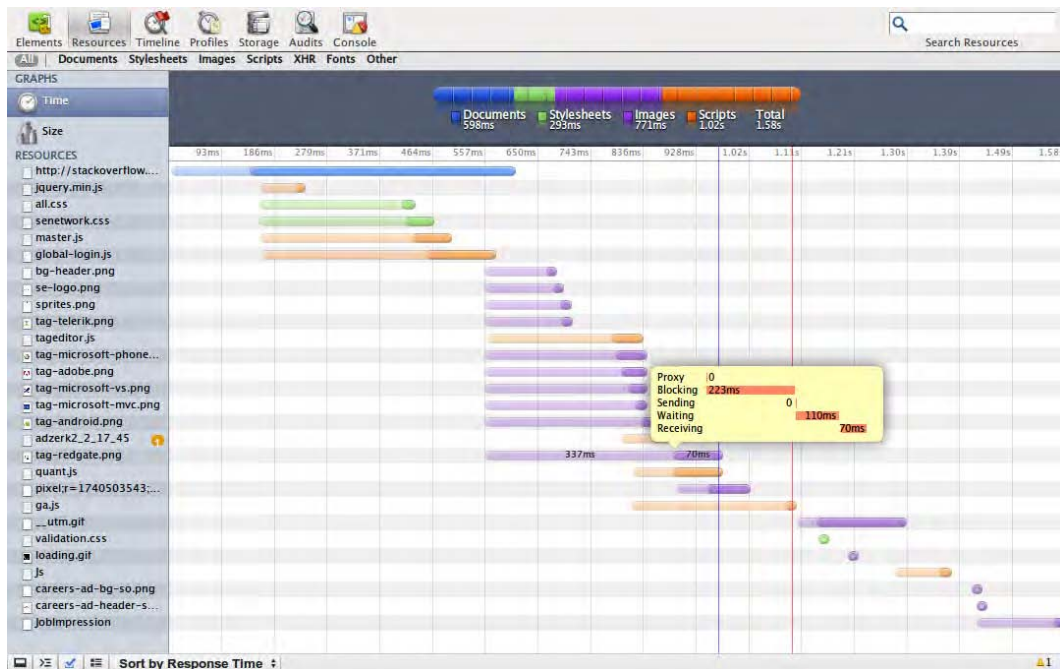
Elements Resources Timeline Profiles Storage Audits Console

Search Resources

All Documents Stylesheets Images Scripts XHR Fonts Other

GRAPHS

Time

Size

Documents 598ms
Stylesheets 293ms
Images 771ms
Scripts 1.02s
Total 1.58s

RESOURCES

93ms 186ms 279ms 371ms 464ms 557ms 650ms 743ms 836ms 928ms 1.02s 1.11s 1.21s 1.30s 1.39s 1.49s 1.58

http://stackoverflow....
jquery.min.js
all.css
senetwork.css
master.js
global-login.js
bg-header.png
se-logo.png
sprites.png
tag-telerik.png
tageditor.js
tag-microsoft-phone...
tag-adobe.png
tag-microsoft-vs.png
tag-microsoft-mvc.png
tag-android.png
adzerk2_2_17_45
tag-redgate.png
quant.js
pixel;r=1740503543;...
ga.js
__utm.gif
validation.css
loading.gif
js
careers-ad-bg-so.png
careers-ad-header-s...
jobImpression

Proxy 0
Blocking 223ms
Sending 0
Waiting 110ms
Receiving 70ms

337ms 70ms

Sort by Response Time

1